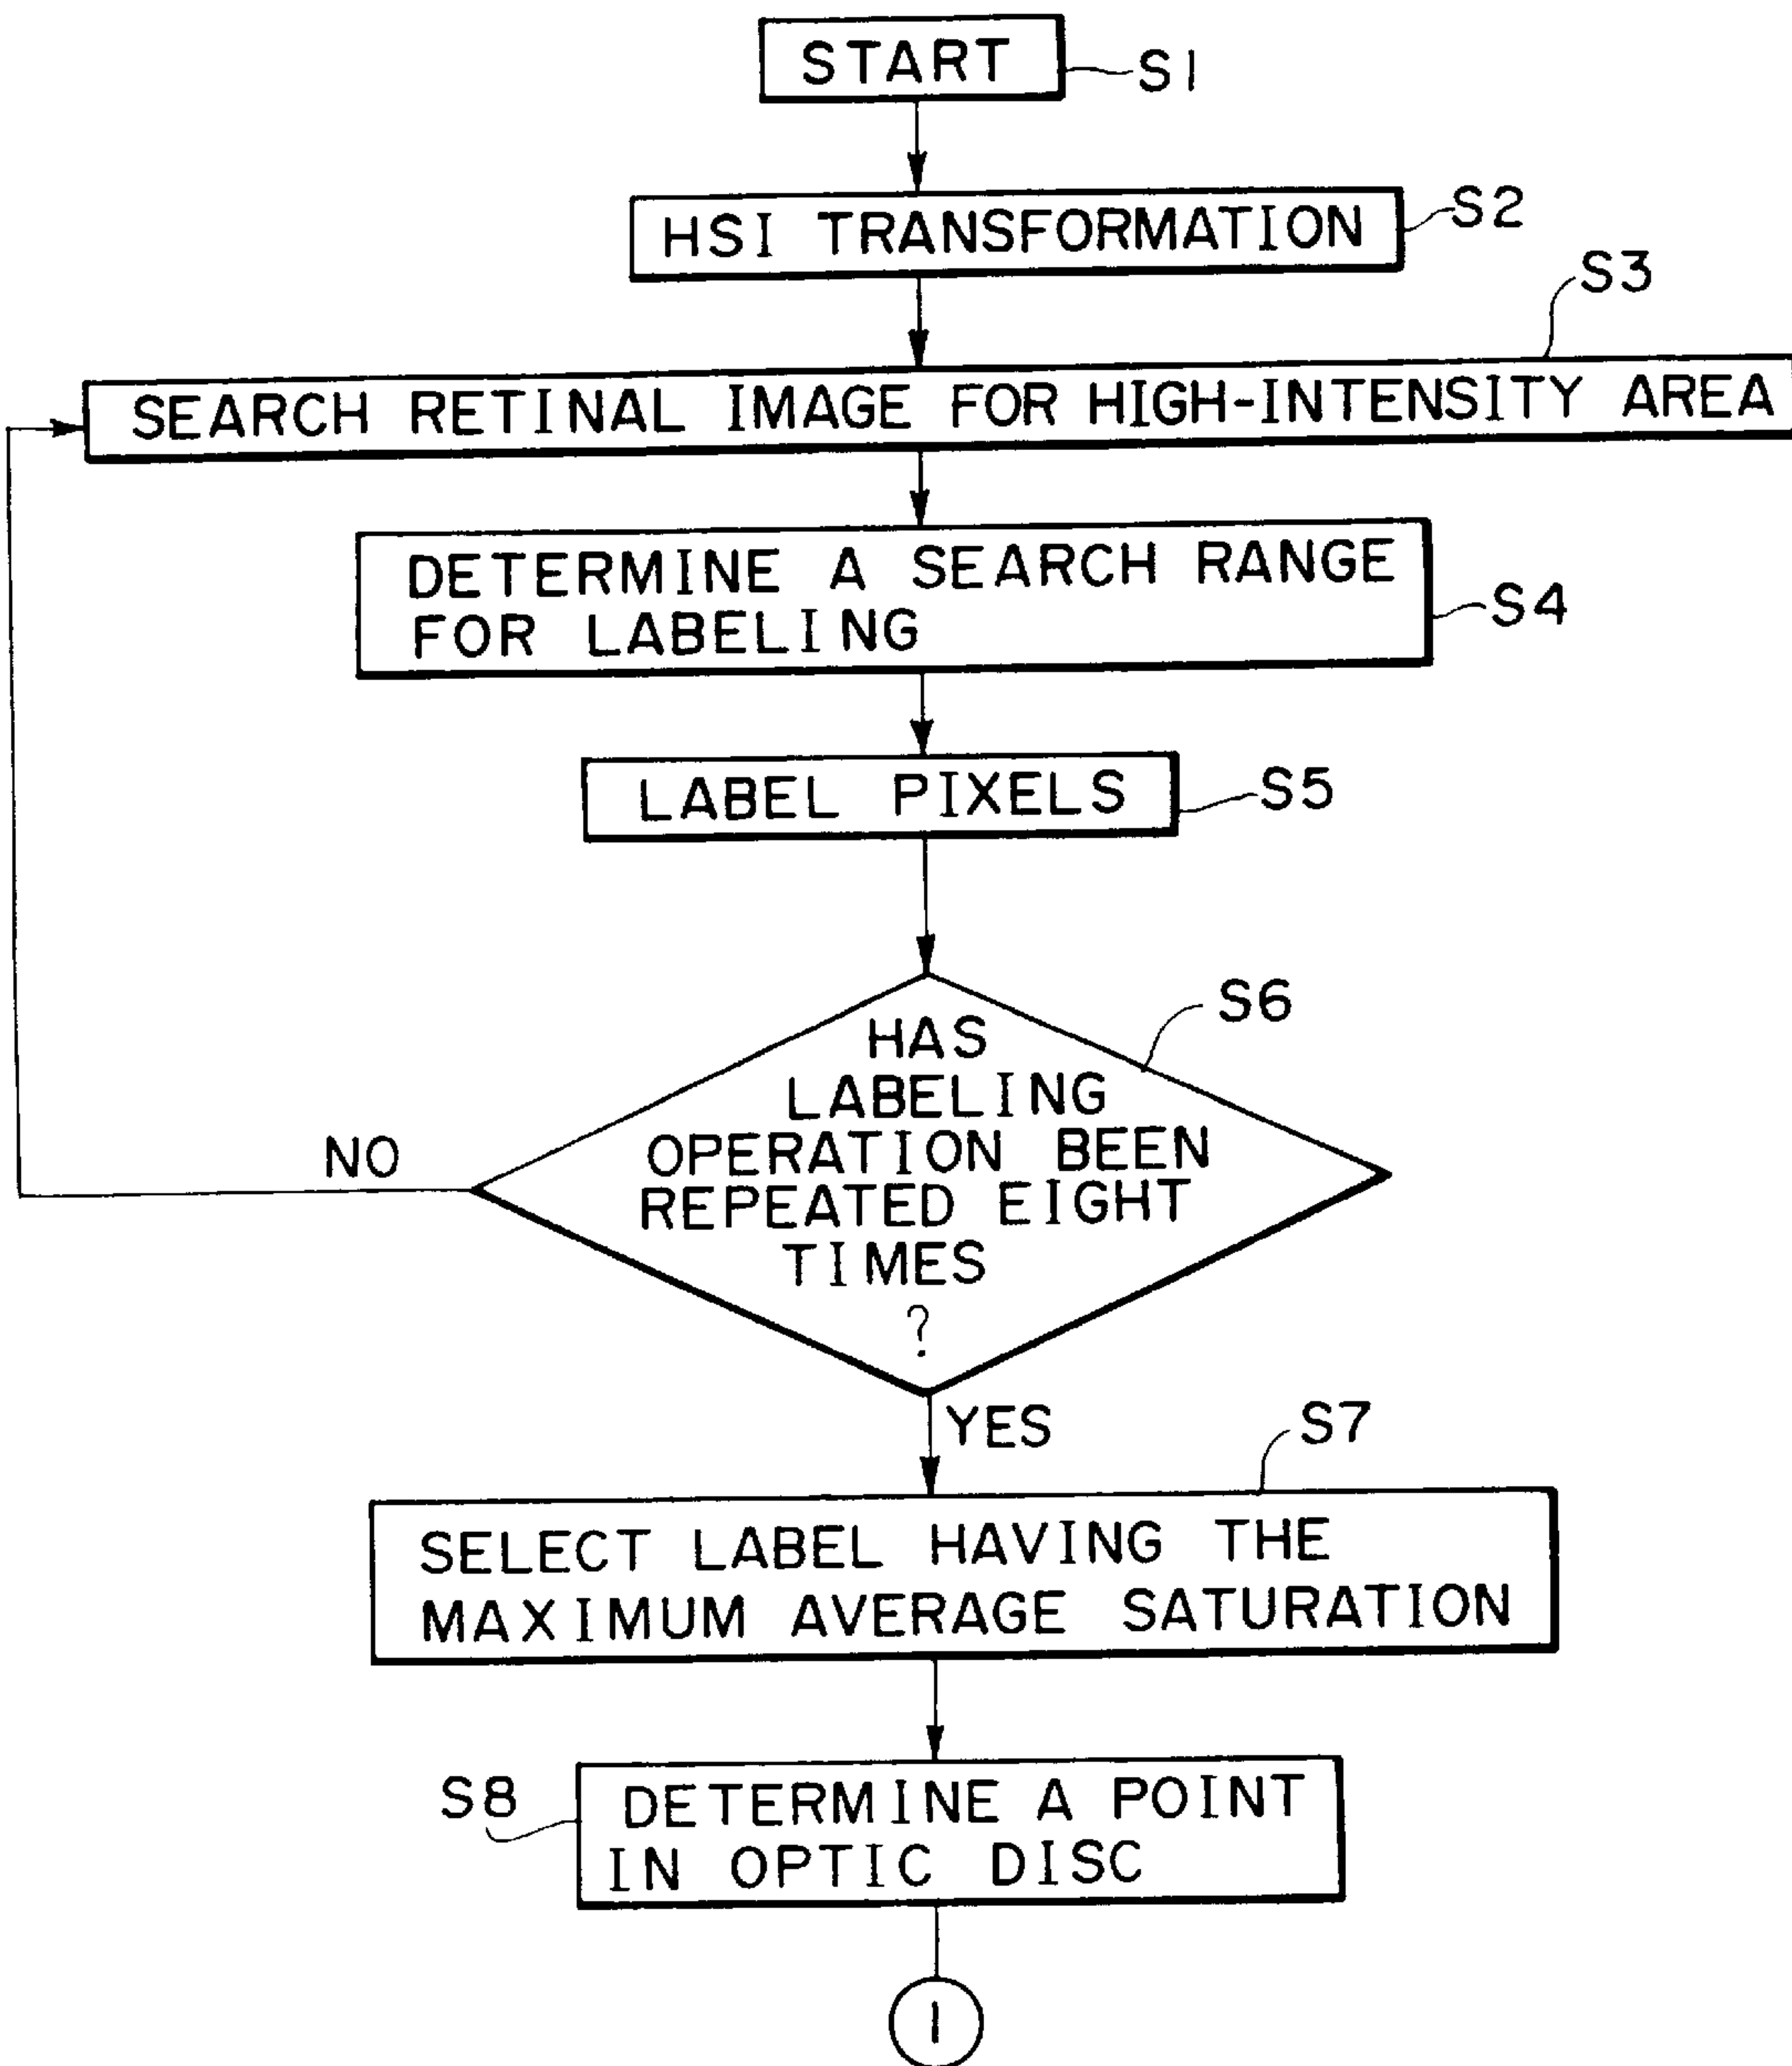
START
S1

HSI TRANSFORMATION
S2

S3
SEARCH RETINAL IMAGE FOR HIGH-INTENSITY AREA

DETERMINE A SEARCH RANGE FOR LABELING
S4

LABEL PIXELS
S5

S6
HAS LABELING OPERATION BEEN REPEATED EIGHT TIMES ?
NO
YES

S7
SELECT LABEL HAVING THE MAXIMUM AVERAGE SATURATION

S8
DETERMINE A POINT IN OPTIC DISC

1